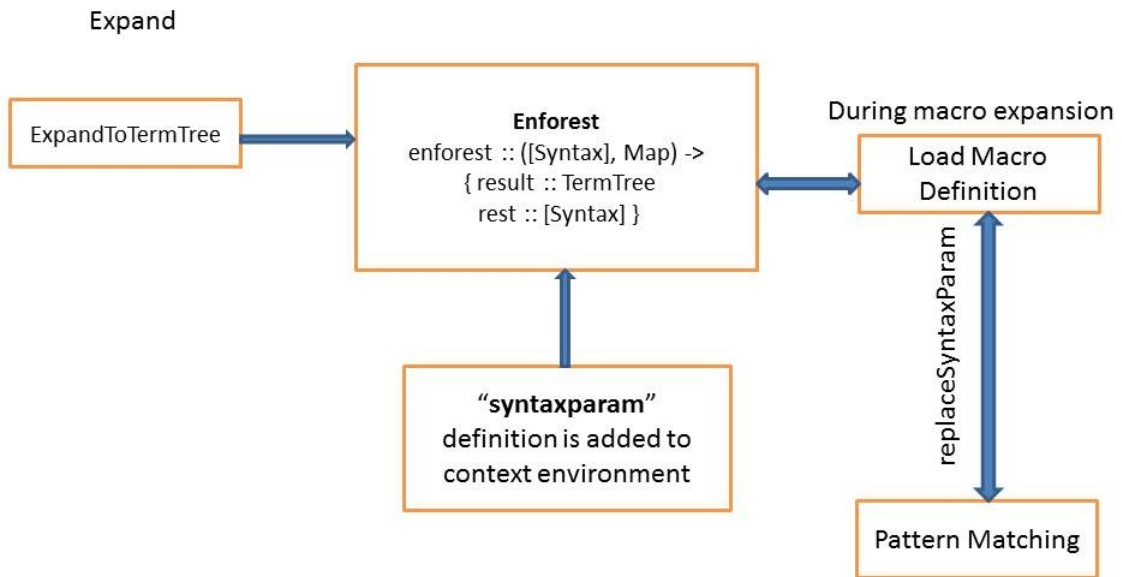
Expand

ExpandToTermTree

**Enforest**
enforest :: ([Syntax], Map) ->
{ result :: TermTree
rest :: [Syntax] }

During macro expansion

Load Macro Definition

replaceSyntaxParam

"**syntaxparam**" definition is added to context environment

Pattern Matching